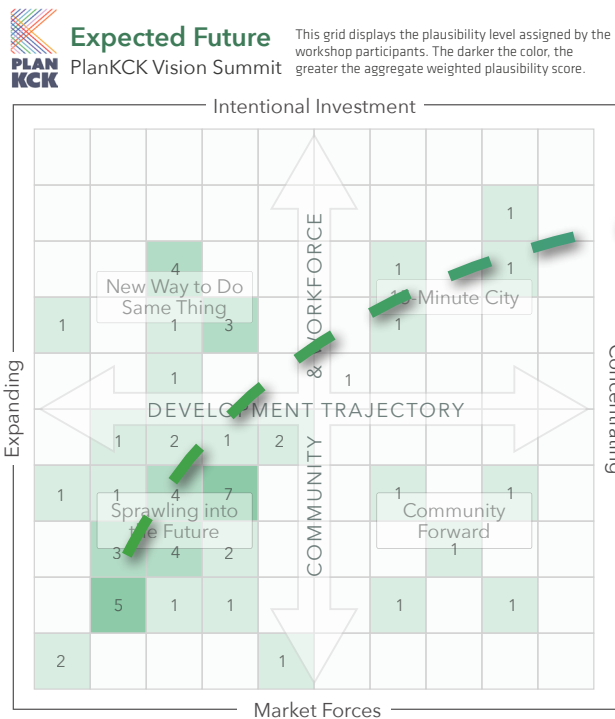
PLAN KCK

Expected Future
PlanKCK Vision Summit

This grid displays the plausibility level assigned by the workshop participants. The darker the color, the greater the aggregate weighted plausibility score.

Intentional Investment

Expanding

Concentrating

Market Forces

COMMUNITY & WORKFORCE

DEVELOPMENT TRAJECTORY

New Way to Do Same Thing

15-Minute City

Sprawling into the Future

Community Forward

1
4
1
1
1
1
3
1
1
1
1
2
1
2
1
1
4
7
1
1
3
4
2
1
5
1
1
1
1
2
1